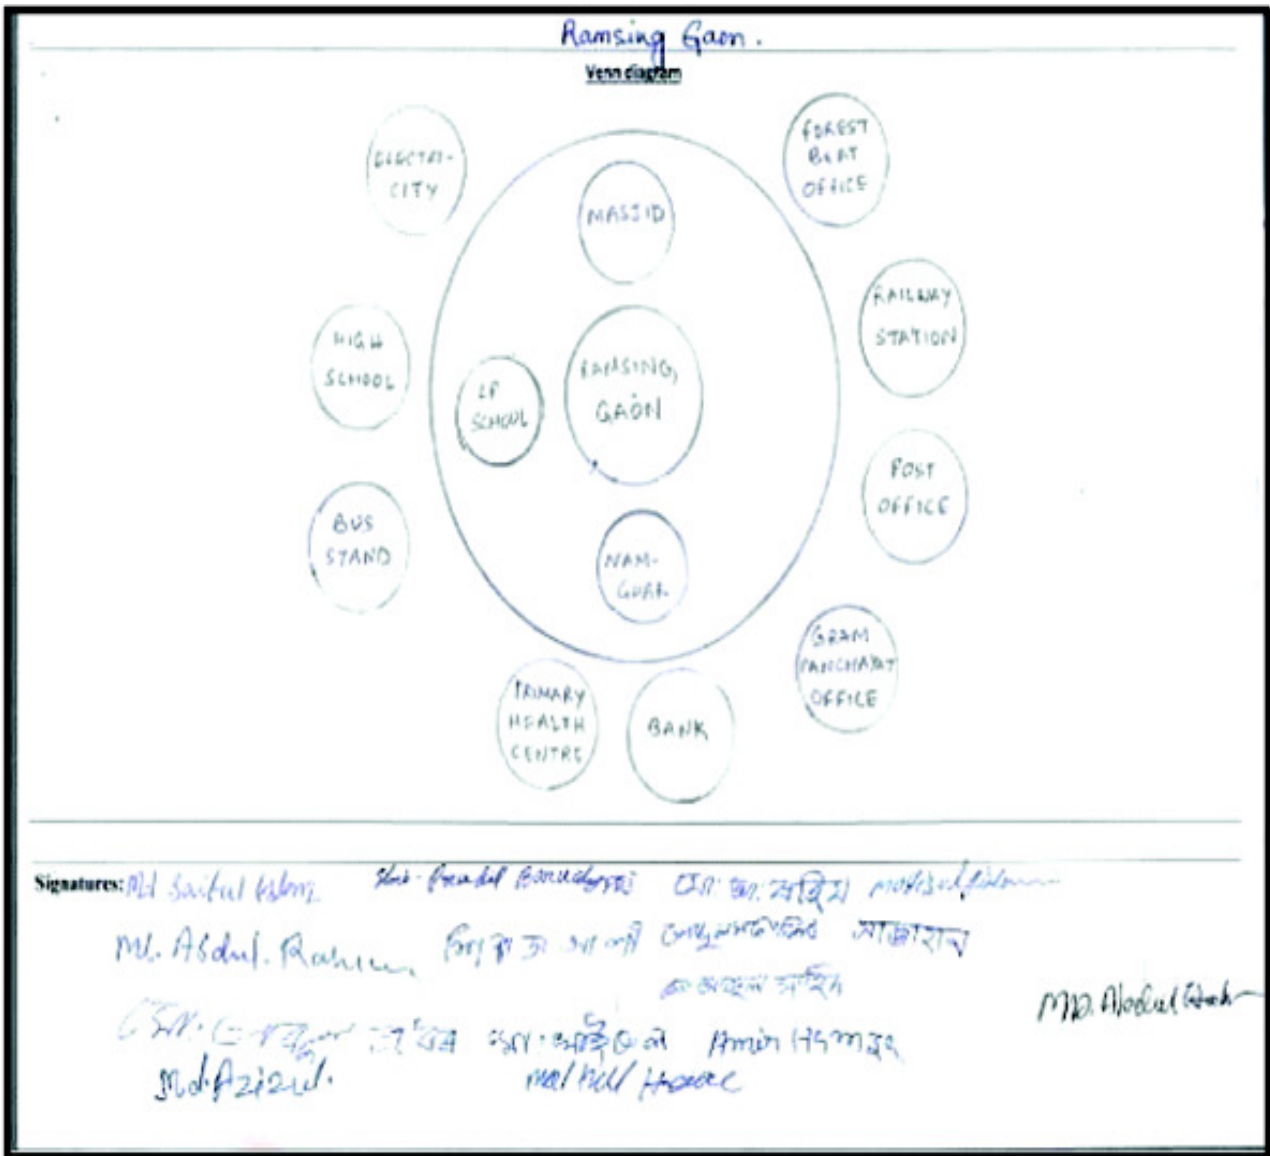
Ramsing Gaon.

Venn diagram

ELECTRI-CITY

FOREST BEAT OFFICE

MASJID

RAILWAY STATION

HIGH SCHOOL

LP SCHOOL

RAMSING GAON

POST OFFICE

BUS STAND

NAM-GHAR

GRAM PANCHAYAT OFFICE

PRIMARY HEALTH CENTRE

BANK

Signatures: Md Saiful Islam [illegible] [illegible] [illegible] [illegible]

Md. Abdul. Rahim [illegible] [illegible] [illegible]

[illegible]

Md. Abdul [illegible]

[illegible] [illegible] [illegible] Amin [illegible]

Md Aziul.

Md Md Hassan